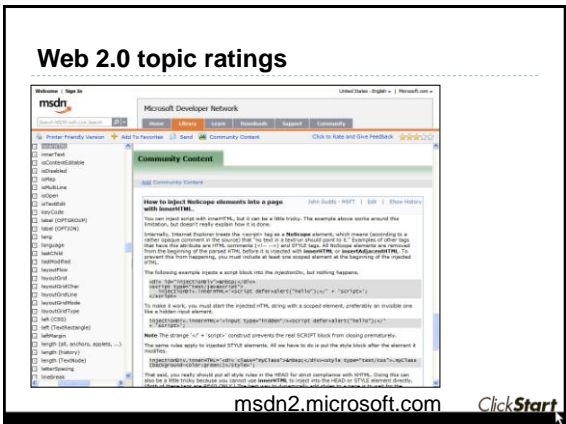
Web 2.0 topic ratings

Welcome | Sign In

msdn

United States - English | Microsoft.com

Microsoft Developer Network

Home Library Learn Downloads Support Community

Printer Friendly Version Add To Favorites Send Community Content

Click to Rate and Give Feedback

innerText
isContentEditable
isDisabled
isMap
isMultiLine
isOpen
isTextEdit
keyCode
label (OPTGROUP)
label (OPTION)
lang
language
lastChild
lastModified
layoutFlow
layoutGrid
layoutGridChar
layoutGridLine
layoutGridMode
layoutGridType
left (CSS)
left (TextRectangle)
leftMargin
length (all, anchors, applets, ...)
length (history)
length (TextNode)
letterSpacing
lineBreak

Community Content

Add Community Content

How to inject NoScope elements into a page with innerHTML.

John Sudds - MSFT | Edit | Show History

You can inject script with innerHTML, but it can be a little tricky. The example above works around this limitation, but doesn't really explain how it is done.

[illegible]

The following example injects a script block into the injectionDiv, but nothing happens.

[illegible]

To make it work, you must start the innerHTML string with a scoped element, preferably an invisible one like a hidden input element.

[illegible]

Note The strange '</' + 'script>' construct prevents the real SCRIPT block from closing prematurely.

The same rules apply to injected STYLE elements. All we have to do is put the style block after the element it modifies.

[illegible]

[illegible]

msdn2.microsoft.com

ClickStart